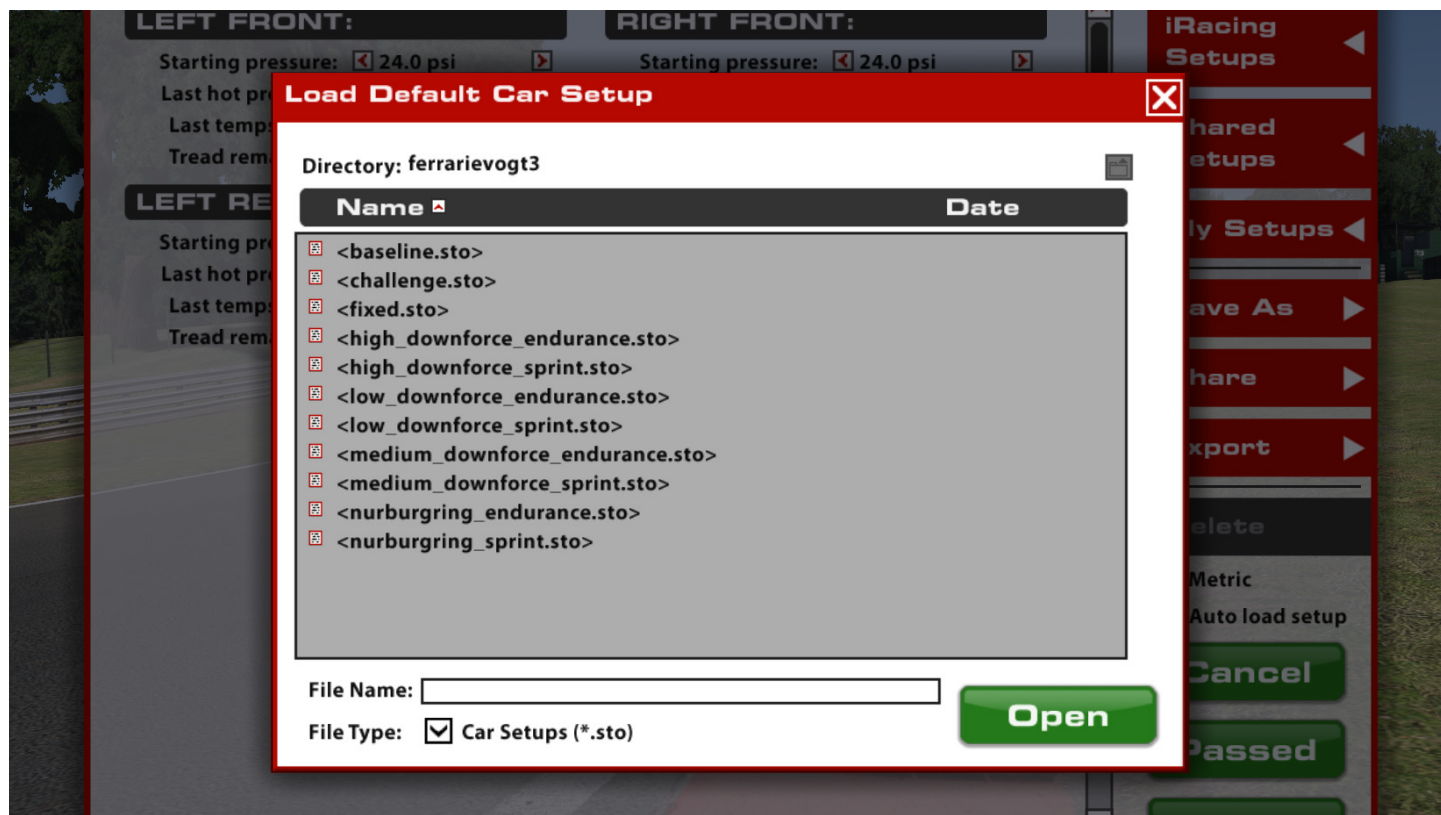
LEFT FRONT:
Starting pressure: 24.0 psi
Last hot pr
Last temps
Tread rema

LEFT RE
Starting pr
Last hot pr
Last temps
Tread rema

RIGHT FRONT:
Starting pressure: 24.0 psi

iRacing Setups
hared etups
ly Setups
ave As
hare
xport
elete
Metric
Auto load setup
Cancel
Passed

Load Default Car Setup

Directory: ferrarievogt3

| Name | Date |
|---|---|
| <baseline.sto> | |
| <challenge.sto> | |
| <fixed.sto> | |
| <high_downforce_endurance.sto> | |
| <high_downforce_sprint.sto> | |
| <low_downforce_endurance.sto> | |
| <low_downforce_sprint.sto> | |
| <medium_downforce_endurance.sto> | |
| <medium_downforce_sprint.sto> | |
| <nurburgring_endurance.sto> | |
| <nurburgring_sprint.sto> | |

File Name:
File Type: Car Setups (*.sto)
Open